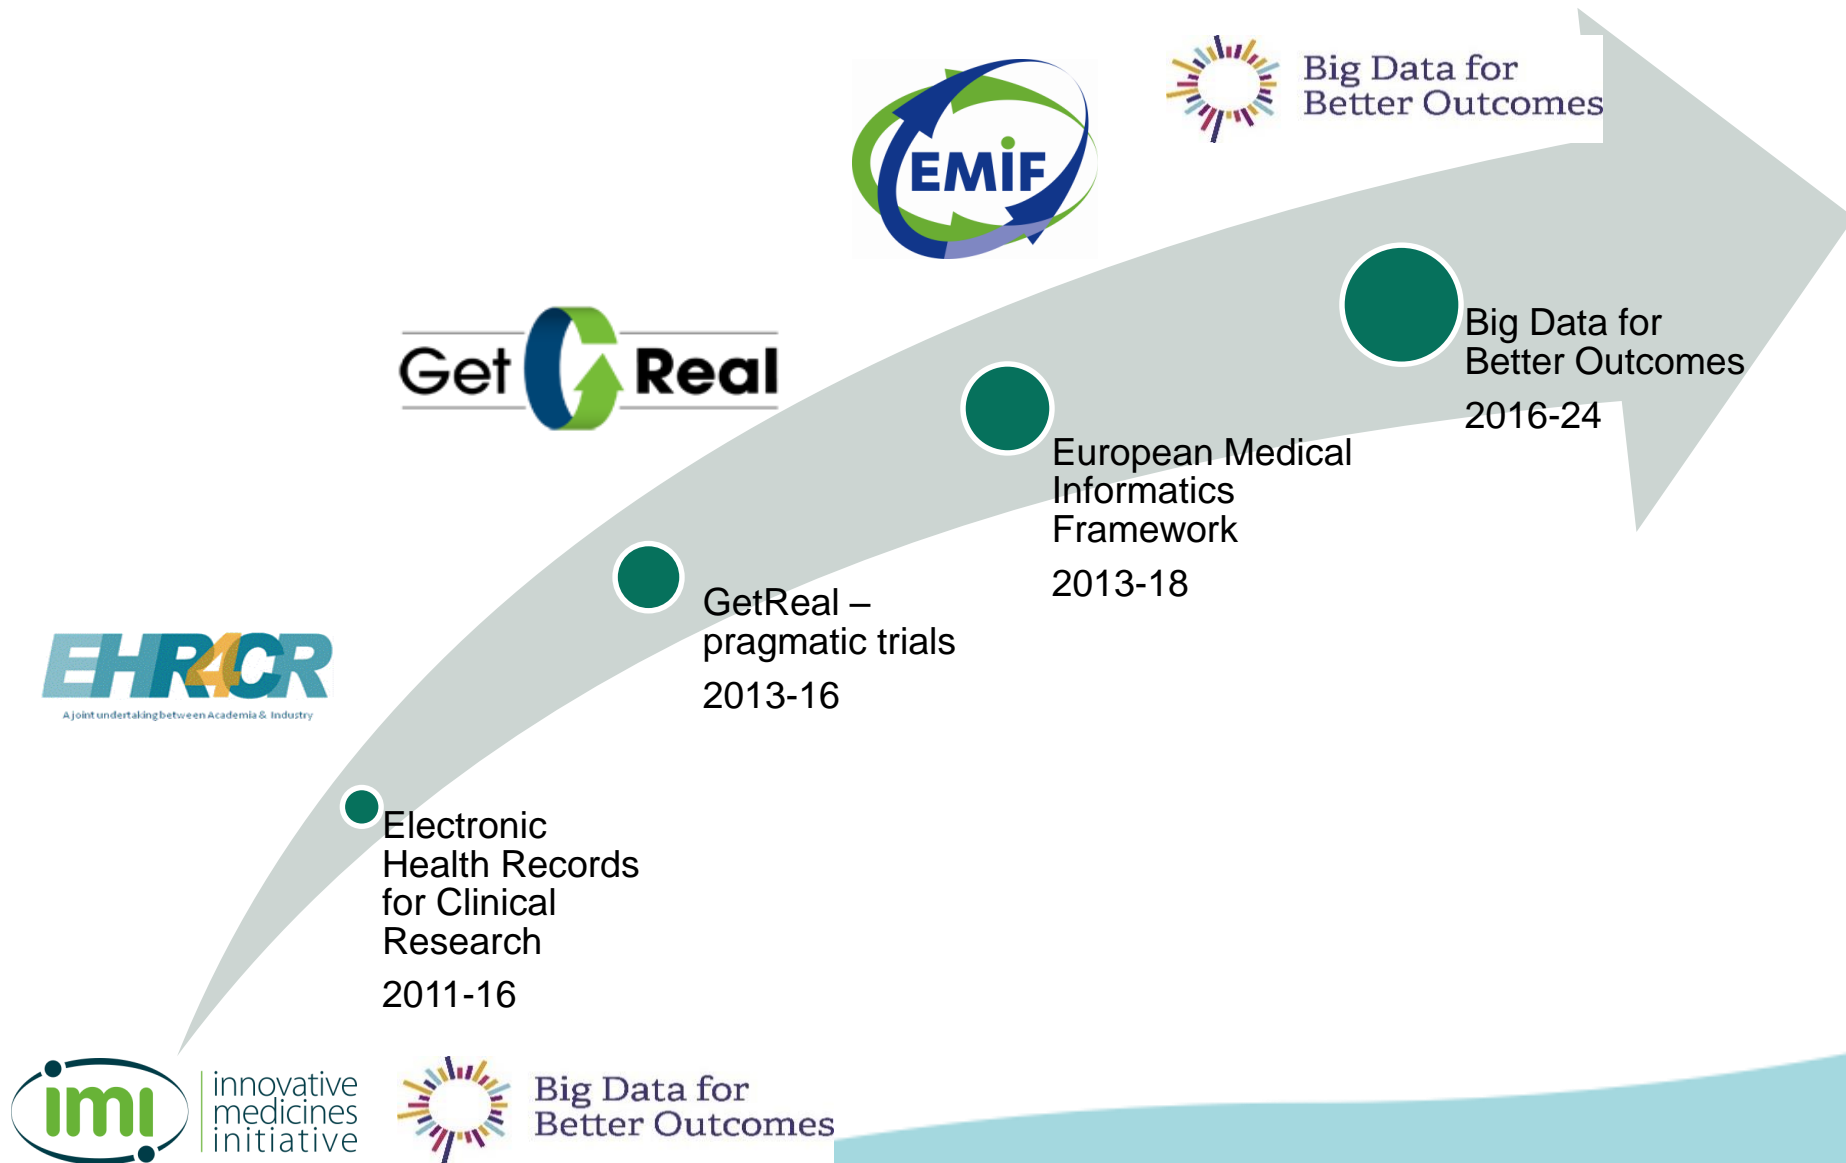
Big Data for Better Outcomes

EMIF

Get Real

Big Data for Better Outcomes

2016-24

European Medical Informatics Framework

2013-18

GetReal – pragmatic trials

2013-16

EHR4CR

A joint undertaking between Academia & Industry

Electronic Health Records for Clinical Research

2011-16

imi innovative medicines initiative

Big Data for Better Outcomes